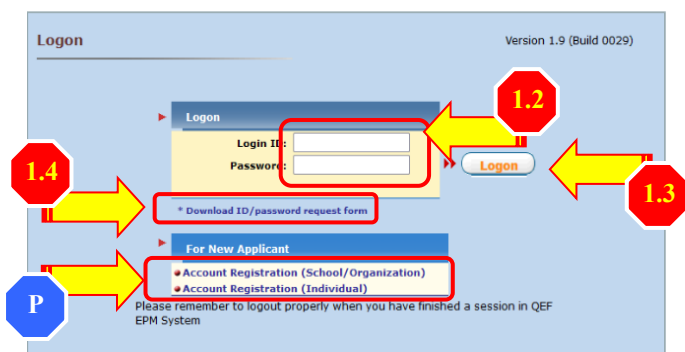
Logon

Version 1.9 (Build 0029)

Logon

Login ID:

Password:

Logon

1.2

1.3

1.4

* Download ID/password request form

For New Applicant

Account Registration (School/Organization)

Account Registration (Individual)

P

Please remember to logout properly when you have finished a session in QEF EPM System